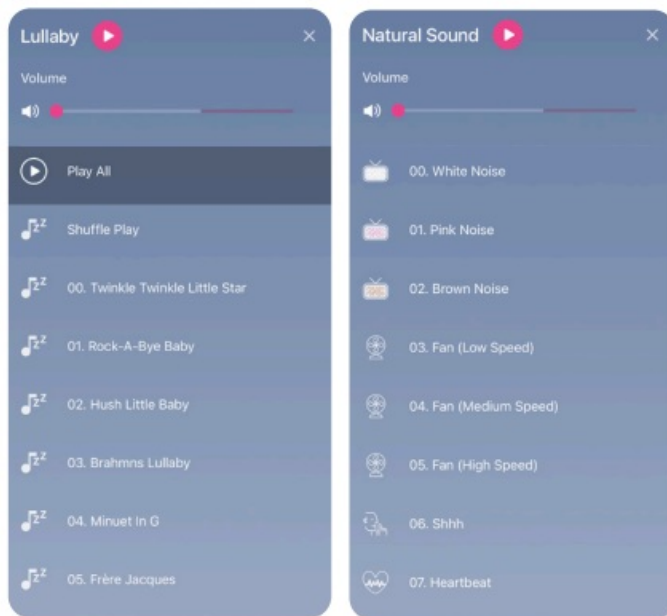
Lullaby

Volume

Play All

Shuffle Play

00. Twinkle Twinkle Little Star

01. Rock-A-Bye Baby

02. Hush Little Baby

03. Brahmns Lullaby

04. Minuet In G

05. Frère Jacques

Natural Sound

Volume

00. White Noise

01. Pink Noise

02. Brown Noise

03. Fan (Low Speed)

04. Fan (Medium Speed)

05. Fan (High Speed)

06. Shhh

07. Heartbeat